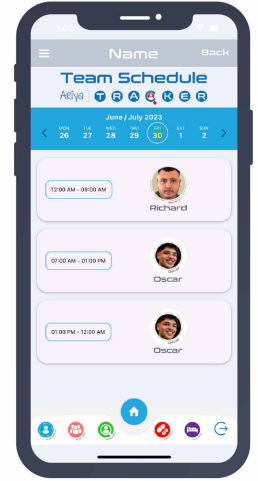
Name

Back

Team Schedule

Aetya | TRACKER

June / July 2023

| MON | TUE | WED | THU | FRI | SAT | SUN |
|---|---|---|---|---|---|---|
| 26 | 27 | 28 | 29 | 30 | 1 | 2 |

12:00 AM – 08:00 AM
Richard

07:00 AM – 01:00 PM
Oscar

01:00 PM – 12:00 AM
Oscar